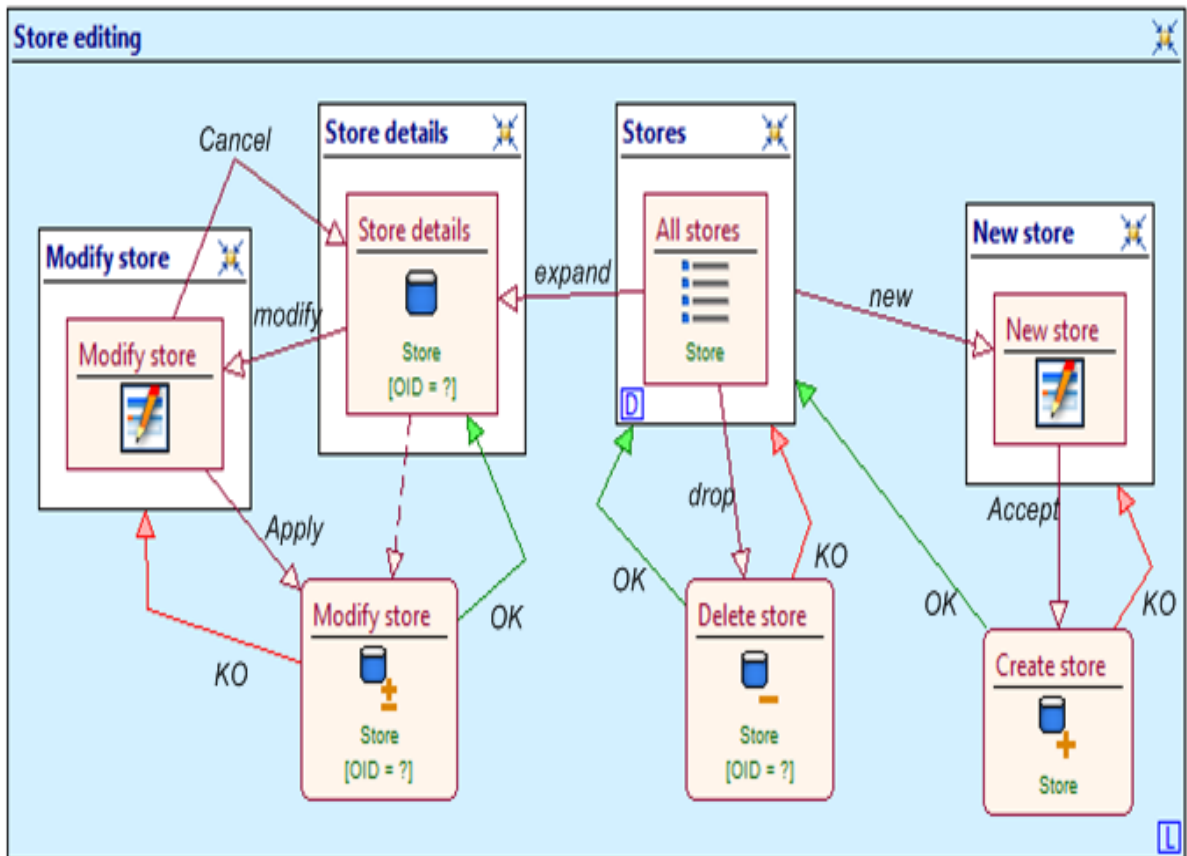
Store editing

Cancel

Store details

Store details

Store
[OID = ?]

Stores

All stores

Store

D

New store

New store

Modify store

Modify store

modify

expand

new

Apply

drop

Accept

KO

OK

KO

Modify store

Store
[OID = ?]

OK

Delete store

Store
[OID = ?]

OK

Create store

Store

KO

KO

L